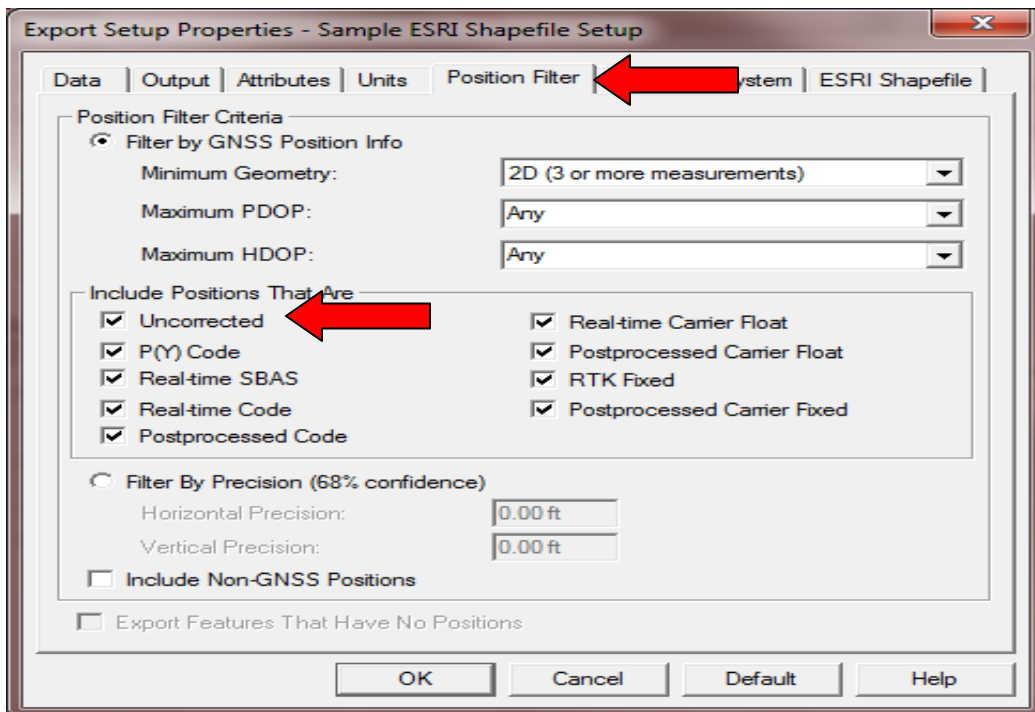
Export Setup Properties - Sample ESRI Shapefile Setup

Data | Output | Attributes | Units | Position Filter | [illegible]ystem | ESRI Shapefile

Position Filter Criteria

Filter by GNSS Position Info

Minimum Geometry: 2D (3 or more measurements)

Maximum PDOP: Any

Maximum HDOP: Any

Include Positions That Are

Uncorrected

P(Y) Code

Real-time SBAS

Real-time Code

Postprocessed Code

Real-time Carrier Float

Postprocessed Carrier Float

RTK Fixed

Postprocessed Carrier Fixed

Filter By Precision (68% confidence)

Horizontal Precision: 0.00 ft

Vertical Precision: 0.00 ft

Include Non-GNSS Positions

Export Features That Have No Positions

OK | Cancel | Default | Help